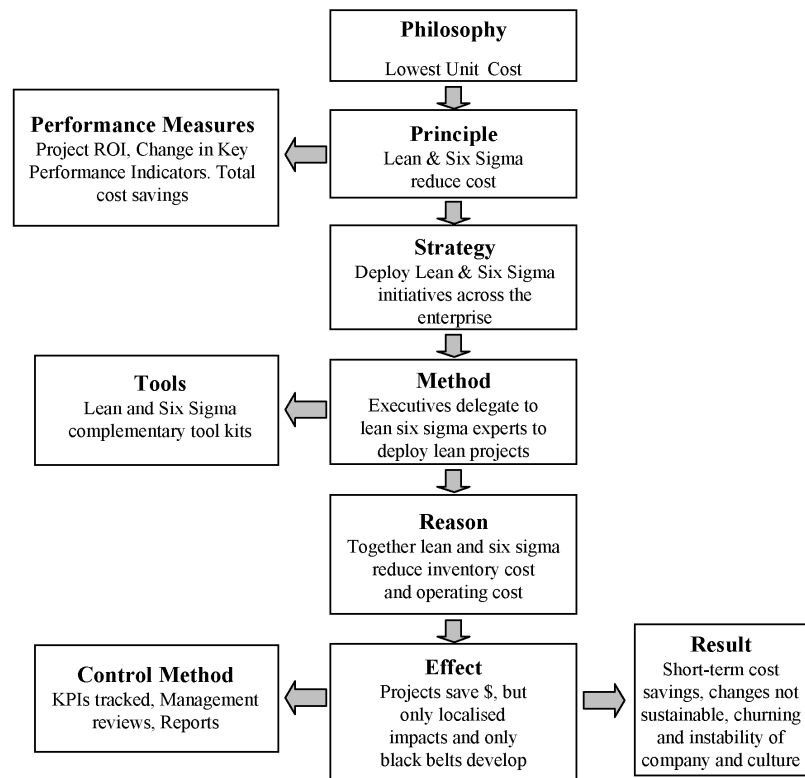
Philosophy
Lowest Unit Cost

Performance Measures
Project ROI, Change in Key Performance Indicators. Total cost savings

Principle
Lean & Six Sigma reduce cost

Strategy
Deploy Lean & Six Sigma initiatives across the enterprise

Tools
Lean and Six Sigma complementary tool kits

Method
Executives delegate to lean six sigma experts to deploy lean projects

Reason
Together lean and six sigma reduce inventory cost and operating cost

Control Method
KPIs tracked, Management reviews, Reports

Effect
Projects save $, but only localised impacts and only black belts develop

Result
Short-term cost savings, changes not sustainable, churning and instability of company and culture